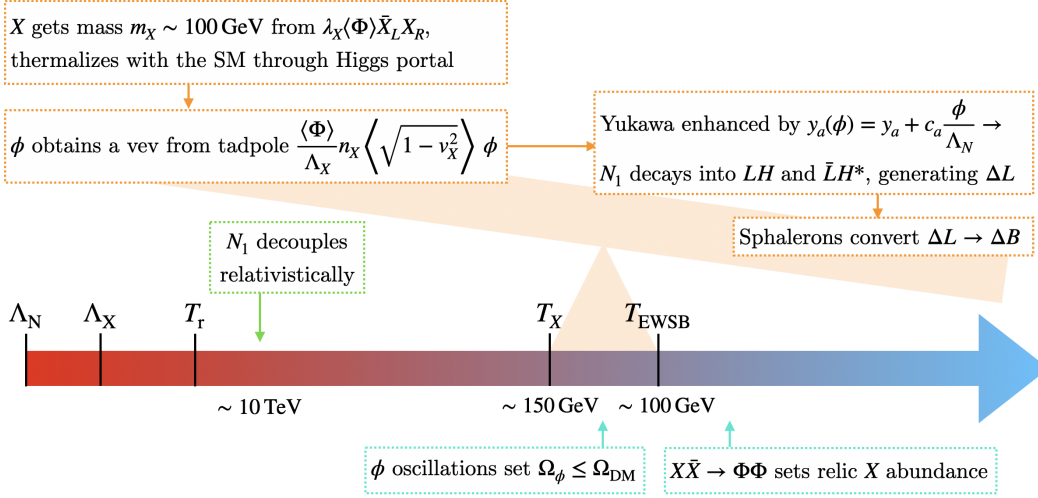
$X$ gets mass $m_X \sim 100\,\text{GeV}$ from $\lambda_X \langle \Phi \rangle \bar{X}_L X_R$, thermalizes with the SM through Higgs portal

$\phi$ obtains a vev from tadpole $\frac{\langle \Phi \rangle}{\Lambda_X} n_X \left\langle \sqrt{1 - v_X^2} \right\rangle \phi$

Yukawa enhanced by $y_a(\phi) = y_a + c_a \frac{\phi}{\Lambda_N} \rightarrow$ $N_1$ decays into $LH$ and $\bar{L}H^*$, generating $\Delta L$

Sphalerons convert $\Delta L \rightarrow \Delta B$

$N_1$ decouples relativistically

$\Lambda_\text{N}$ $\Lambda_\text{X}$ $T_\text{r}$ $T_X$ $T_\text{EWSB}$

$\sim 10\,\text{TeV}$ $\sim 150\,\text{GeV}$ $\sim 100\,\text{GeV}$

$\phi$ oscillations set $\Omega_\phi \leq \Omega_\text{DM}$

$X\bar{X} \rightarrow \Phi\Phi$ sets relic $X$ abundance